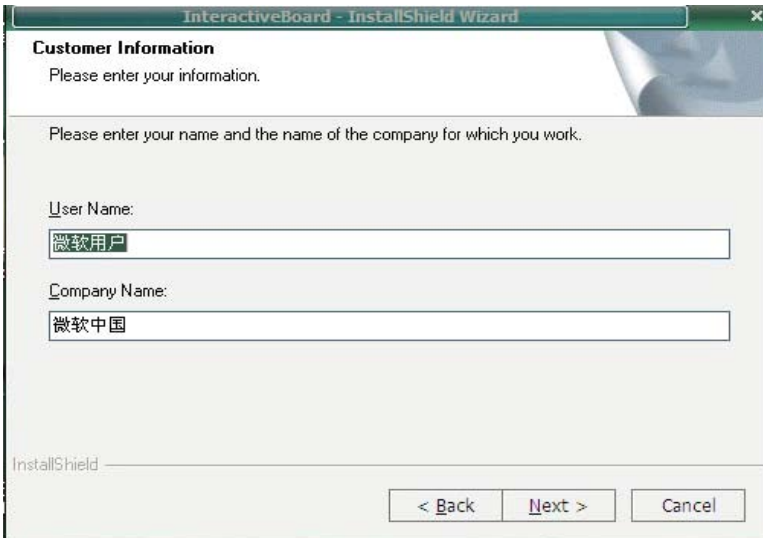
InteractiveBoard - InstallShield Wizard

Customer Information

Please enter your information.

Please enter your name and the name of the company for which you work.

User Name:

微软用户

Company Name:

微软中国

InstallShield

< Back

Next >

Cancel